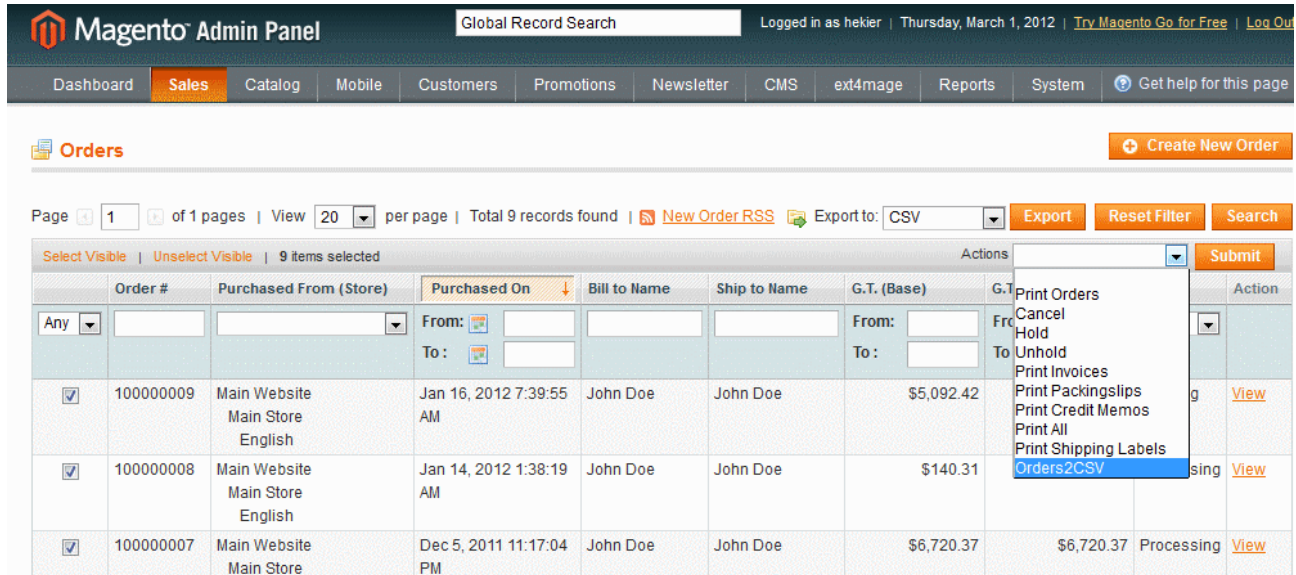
Magento Admin Panel

Global Record Search

Logged in as hekier | Thursday, March 1, 2012 | Try Magento Go for Free | Log Out

Dashboard | Sales | Catalog | Mobile | Customers | Promotions | Newsletter | CMS | ext4mage | Reports | System | Get help for this page

Orders

Create New Order

Page 1 of 1 pages | View 20 per page | Total 9 records found | New Order RSS | Export to: CSV | Export | Reset Filter | Search

Select Visible | Unselect Visible | 9 items selected

Actions | Submit

Print Orders
Cancel
Hold
Unhold
Print Invoices
Print Packingslips
Print Credit Memos
Print All
Print Shipping Labels
Orders2CSV

| | Order # | Purchased From (Store) | Purchased On | Bill to Name | Ship to Name | G.T. (Base) | G.T | | Action |
|---|---|---|---|---|---|---|---|---|---|
| Any | | | From: To : | | | From: To : | Fro To | | |
| ☑ | 100000009 | Main Website Main Store English | Jan 16, 2012 7:39:55 AM | John Doe | John Doe | $5,092.42 | | g | View |
| ☑ | 100000008 | Main Website Main Store English | Jan 14, 2012 1:38:19 AM | John Doe | John Doe | $140.31 | | sing | View |
| ☑ | 100000007 | Main Website Main Store | Dec 5, 2011 11:17:04 PM | John Doe | John Doe | $6,720.37 | $6,720.37 | Processing | View |